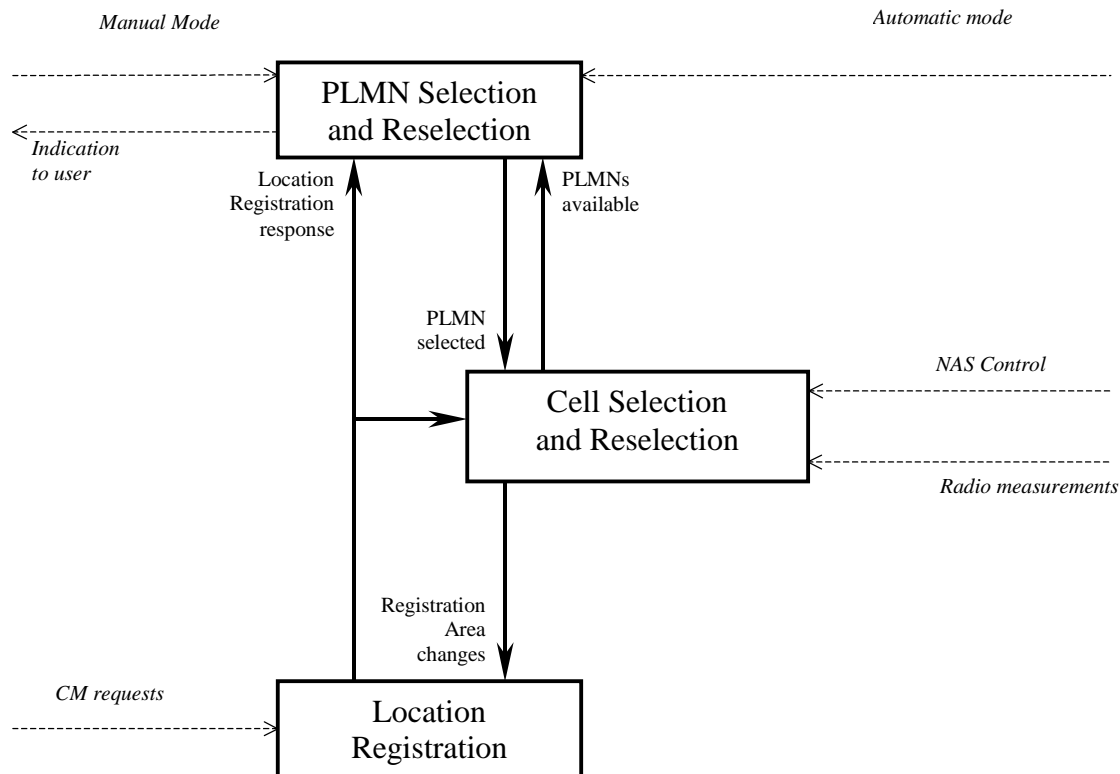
Manual Mode

Automatic mode

PLMN Selection and Reselection

Indication to user

Location Registration response

PLMNs available

PLMN selected

NAS Control

Cell Selection and Reselection

Radio measurements

Registration Area changes

CM requests

Location Registration